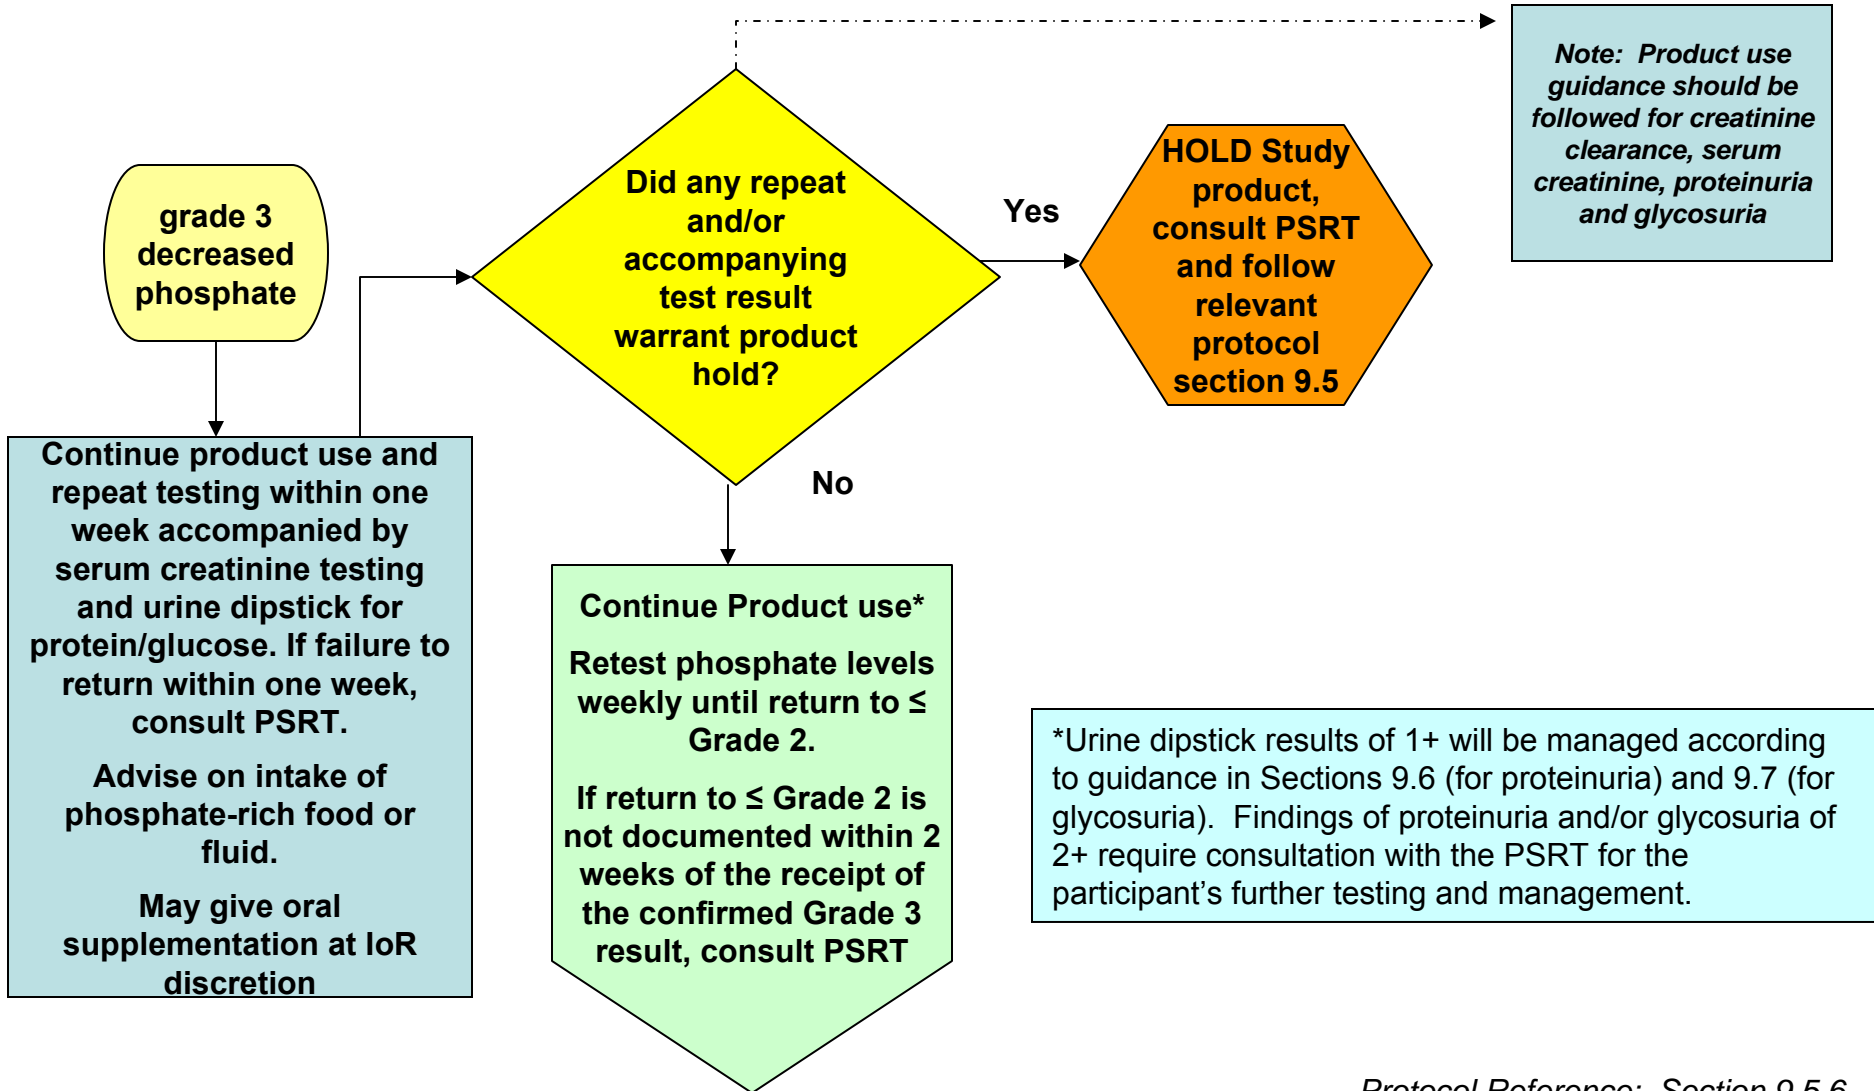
grade 3 decreased phosphate

Continue product use and repeat testing within one week accompanied by serum creatinine testing and urine dipstick for protein/glucose. If failure to return within one week, consult PSRT.

Advise on intake of phosphate-rich food or fluid.

May give oral supplementation at IoR discretion

Did any repeat and/or accompanying test result warrant product hold?

Yes

No

HOLD Study product, consult PSRT and follow relevant protocol section 9.5

Note: Product use guidance should be followed for creatinine clearance, serum creatinine, proteinuria and glycosuria

Continue Product use*

Retest phosphate levels weekly until return to ≤ Grade 2.

If return to ≤ Grade 2 is not documented within 2 weeks of the receipt of the confirmed Grade 3 result, consult PSRT

*Urine dipstick results of 1+ will be managed according to guidance in Sections 9.6 (for proteinuria) and 9.7 (for glycosuria). Findings of proteinuria and/or glycosuria of 2+ require consultation with the PSRT for the participant's further testing and management.

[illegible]